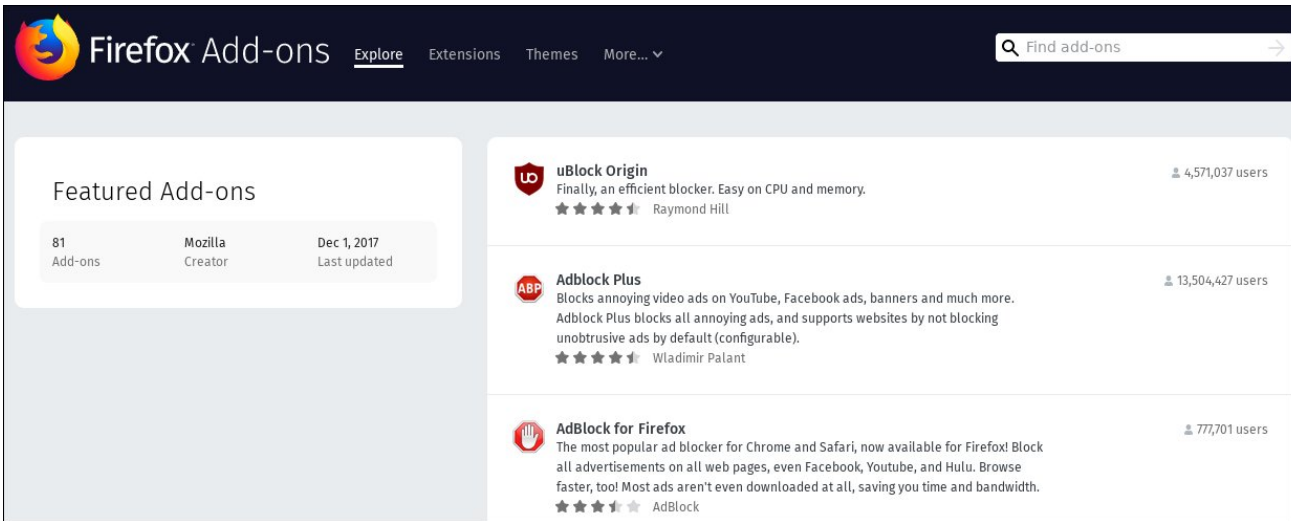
Firefox Add-ons Explore Extensions Themes More...

Find add-ons

Featured Add-ons

81
Add-ons

Mozilla
Creator

Dec 1, 2017
Last updated

uBlock Origin
Finally, an efficient blocker. Easy on CPU and memory.
Raymond Hill
4,571,037 users

Adblock Plus
Blocks annoying video ads on YouTube, Facebook ads, banners and much more. Adblock Plus blocks all annoying ads, and supports websites by not blocking unobtrusive ads by default (configurable).
Wladimir Palant
13,504,427 users

AdBlock for Firefox
The most popular ad blocker for Chrome and Safari, now available for Firefox! Block all advertisements on all web pages, even Facebook, Youtube, and Hulu. Browse faster, too! Most ads aren't even downloaded at all, saving you time and bandwidth.
AdBlock
777,701 users